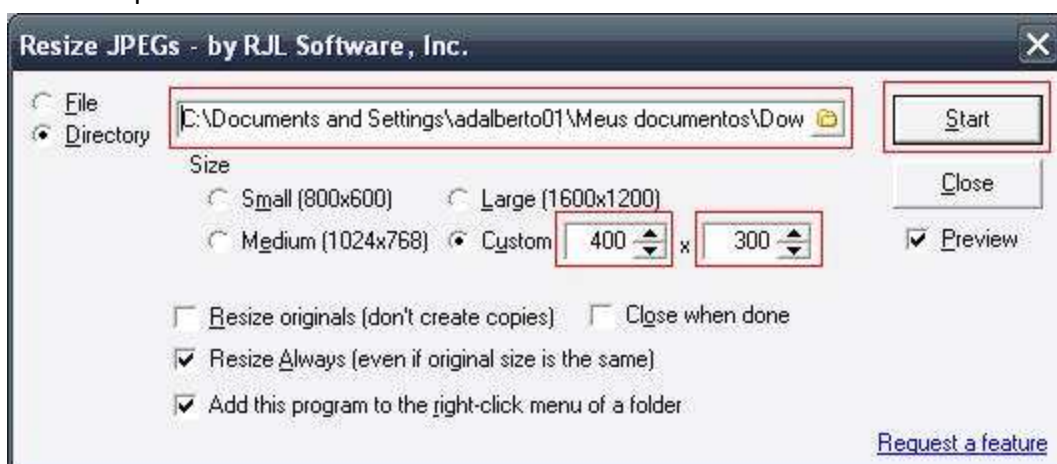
Resize JPEGs - by RJL Software, Inc.

File
Directory
C:\Documents and Settings\adalberto01\Meus documentos\Dow
Start
Size
Small (800x600)
Large (1600x1200)
Close
Medium (1024x768)
Custom
400
x
300
Preview

Resize originals (don't create copies)
Close when done
Resize Always (even if original size is the same)
Add this program to the right-click menu of a folder
Request a feature